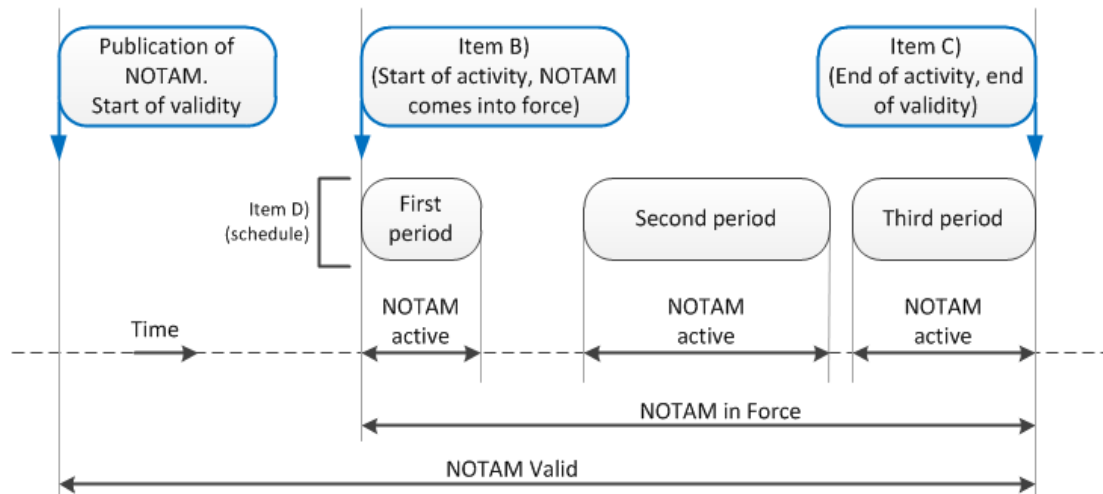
Publication of NOTAM. Start of validity

Item B) (Start of activity, NOTAM comes into force)

Item C) (End of activity, end of validity)

Item D) (schedule)

First period

Second period

Third period

NOTAM active

NOTAM active

NOTAM active

Time

NOTAM in Force

NOTAM Valid